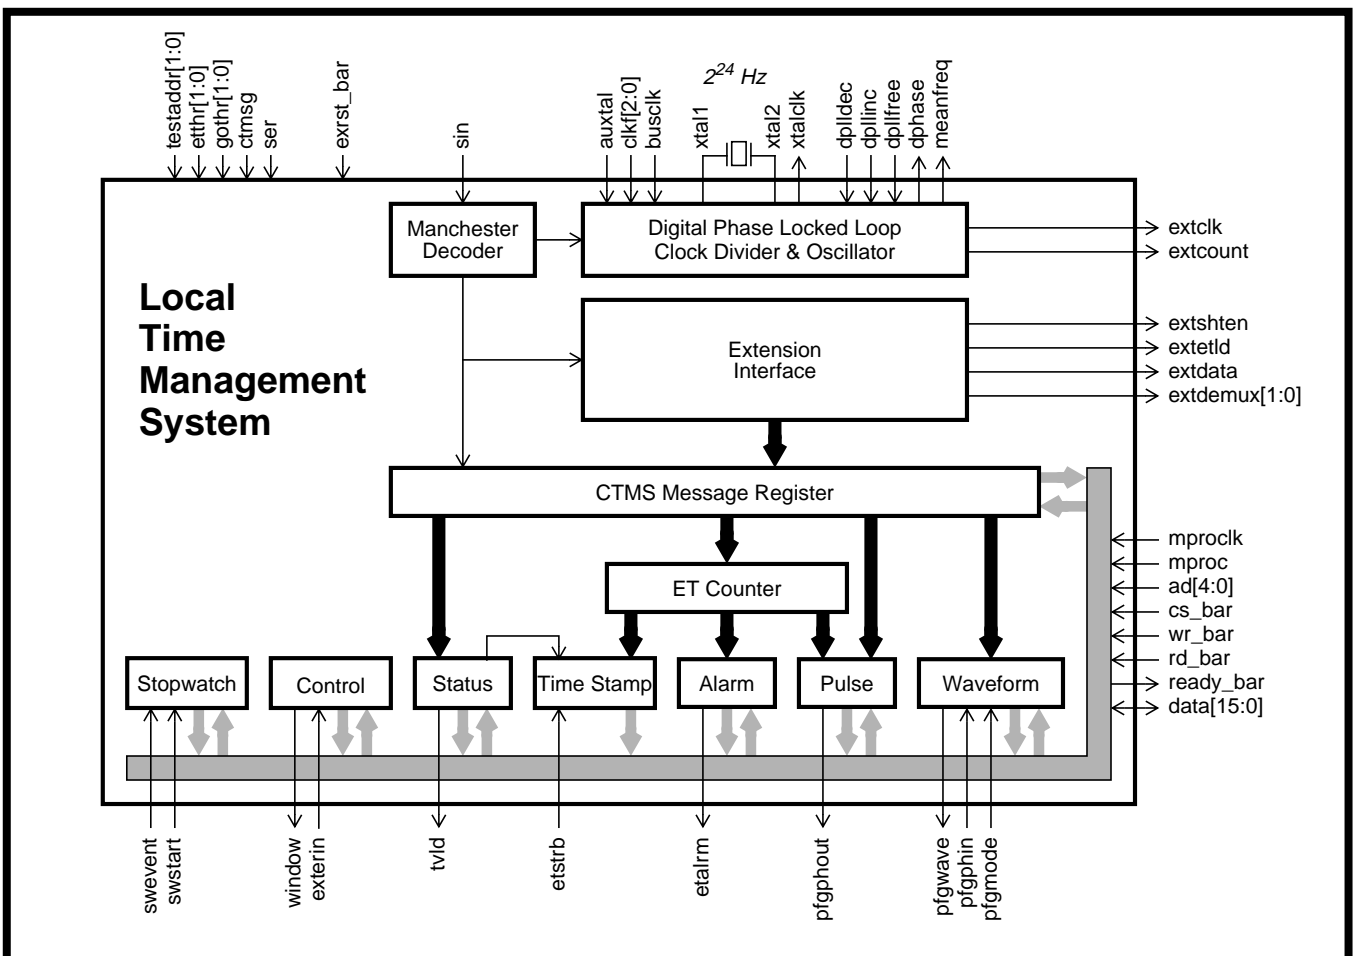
testaddr[1:0]
etthr[1:0]
gothr[1:0]
ctmsg
ser
exrst_bar
sin
auxtal
clkf[2:0]
busclk
$2^{24}$ Hz
xtal1
xtal2
xtalclk
dplldec
dpllinc
dpllfree
dphase
meanfreq

Manchester Decoder

Digital Phase Locked Loop Clock Divider & Oscillator

extclk
extcount

Local Time Management System

Extension Interface

extshten
extetld
extdata
extdemux[1:0]

CTMS Message Register

mproclk
mproc
ad[4:0]
cs_bar
wr_bar
rd_bar
ready_bar
data[15:0]

ET Counter

Stopwatch
Control
Status
Time Stamp
Alarm
Pulse
Waveform

swevent
swstart
window
exterin
tvld
etstrb
etalrm
pfgphout
pfgwave
pfgphin
pfgmode